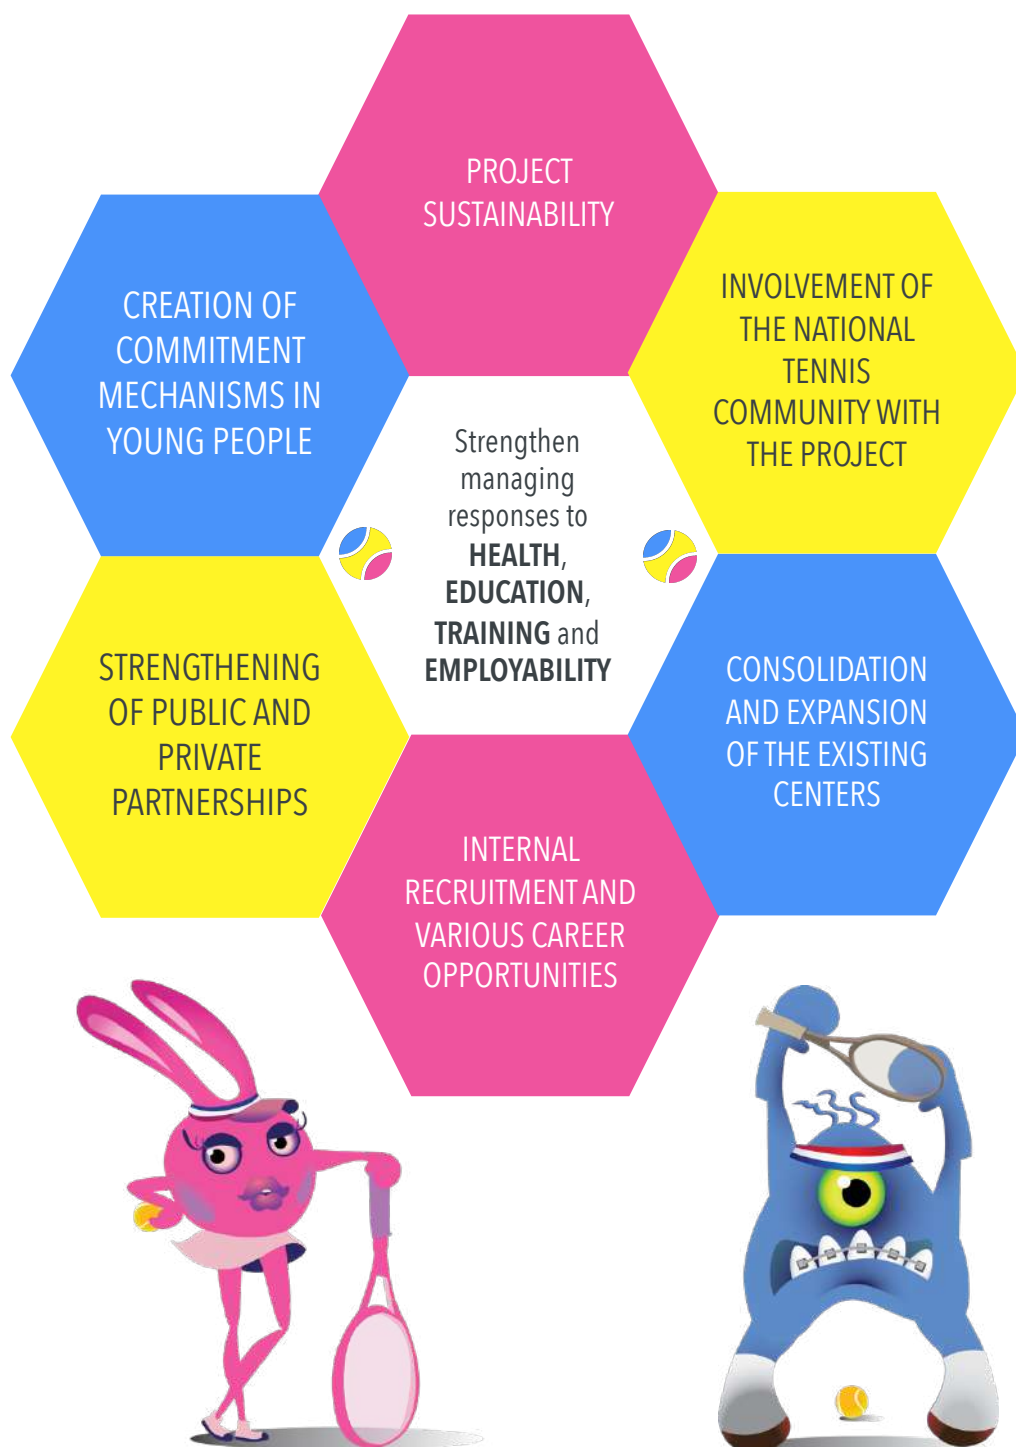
PROJECT SUSTAINABILITY

CREATION OF COMMITMENT MECHANISMS IN YOUNG PEOPLE

INVOLVEMENT OF THE NATIONAL TENNIS COMMUNITY WITH THE PROJECT

Strengthen managing responses to **HEALTH**, **EDUCATION**, **TRAINING** and **EMPLOYABILITY**

STRENGTHENING OF PUBLIC AND PRIVATE PARTNERSHIPS

CONSOLIDATION AND EXPANSION OF THE EXISTING CENTERS

INTERNAL RECRUITMENT AND VARIOUS CAREER OPPORTUNITIES